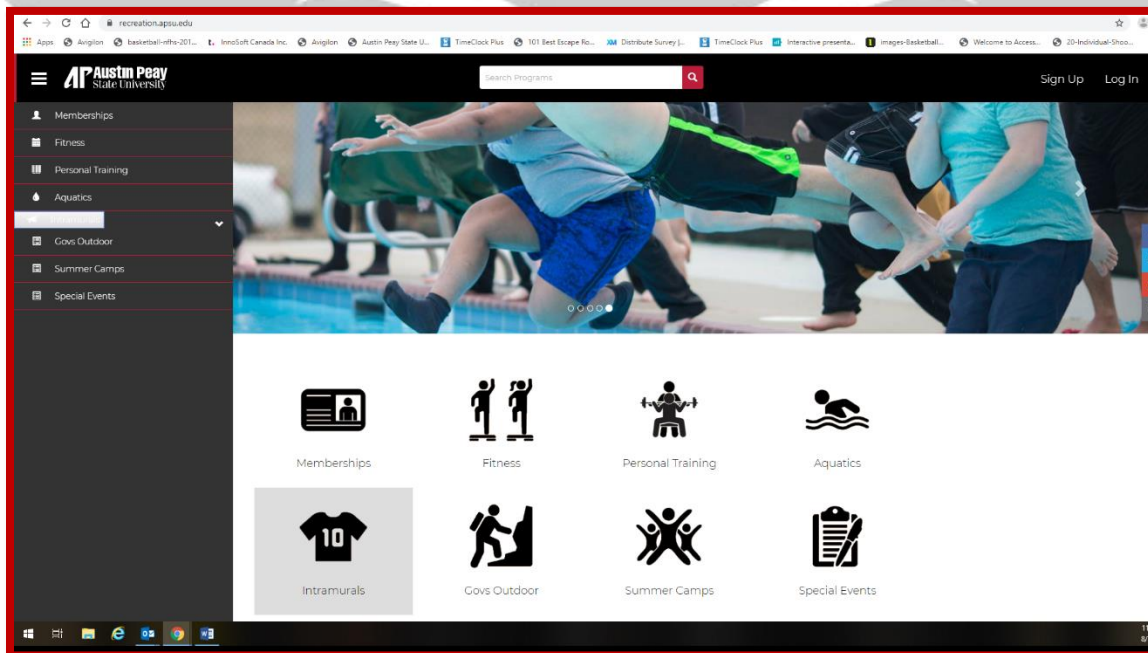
recreation.apsu.edu

Apps Avigilon basketball-nfhs-201... InnoSoft Canada Inc. Avigilon Austin Peay State U... TimeClock Plus 101 Best Escape Ro... Distribute Survey |... TimeClock Plus Interactive presenta... images-Basketball... Welcome to Access... 20-Individual-Shoo...

AP Austin Peay State University

Search Programs

Sign Up Log In

Memberships
Fitness
Personal Training
Aquatics
Intramurals
Govs Outdoor
Summer Camps
Special Events

10

Memberships
Fitness
Personal Training
Aquatics
Intramurals
Govs Outdoor
Summer Camps
Special Events